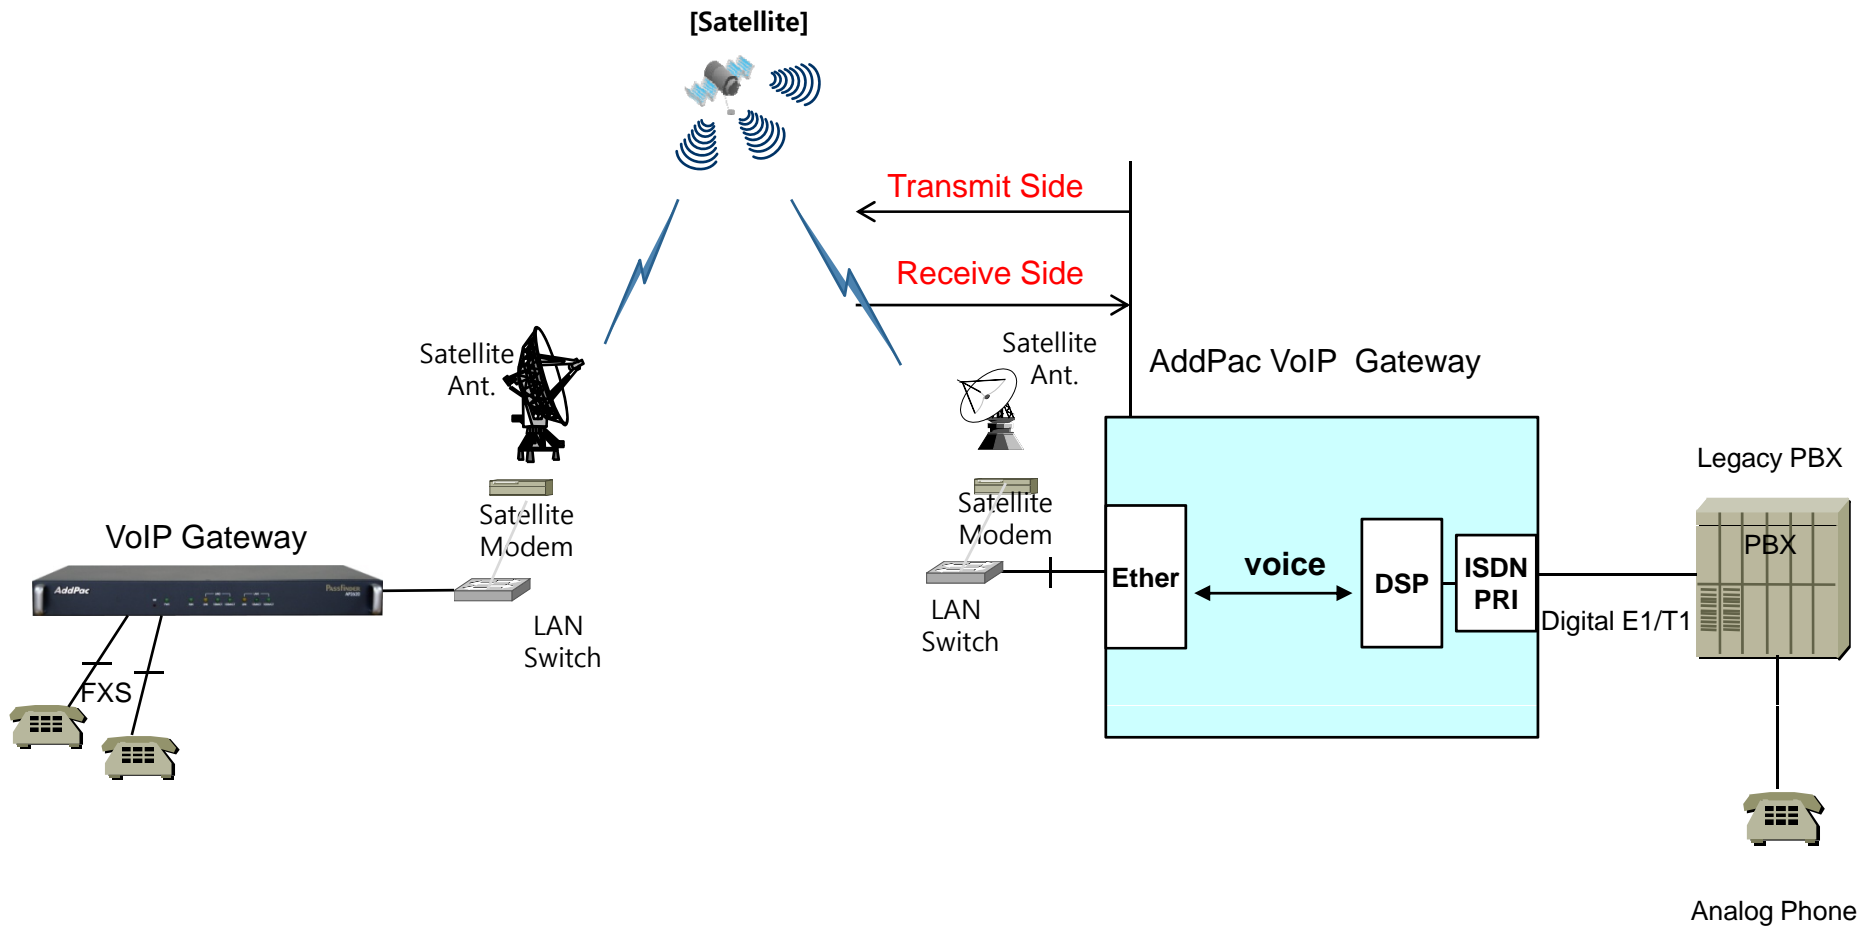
[Satellite]

Transmit Side

Receive Side

Satellite Ant.

Satellite Ant.

AddPac VoIP Gateway

Legacy PBX

VoIP Gateway

AddPac

Satellite Modem

Satellite Modem

PBX

Ether

voice

DSP

ISDN PRI

LAN Switch

LAN Switch

Digital E1/T1

FXS

Analog Phone